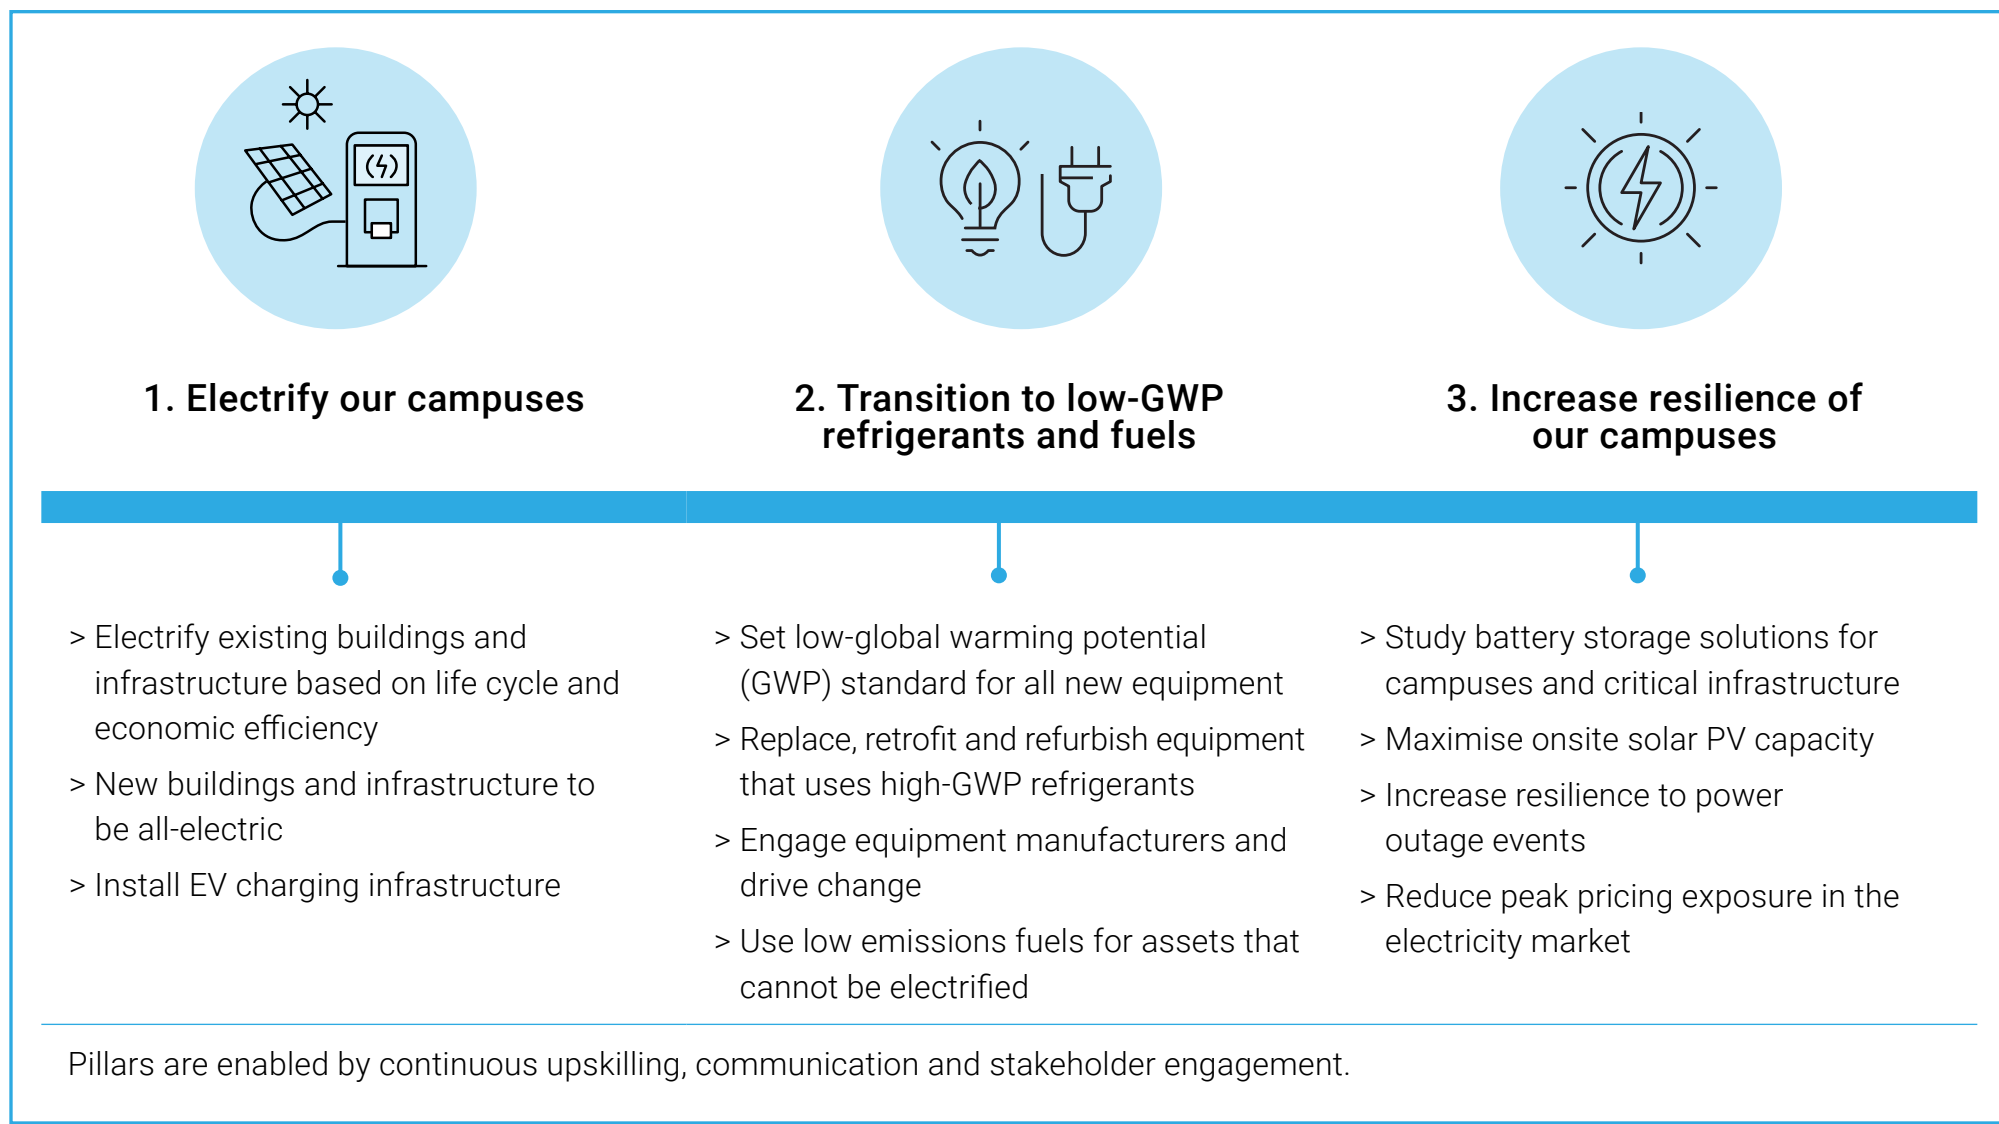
1. Electrify our campuses

> Electrify existing buildings and infrastructure based on life cycle and economic efficiency

> New buildings and infrastructure to be all-electric

> Install EV charging infrastructure

2. Transition to low-GWP refrigerants and fuels

> Set low-global warming potential (GWP) standard for all new equipment

> Replace, retrofit and refurbish equipment that uses high-GWP refrigerants

> Engage equipment manufacturers and drive change

> Use low emissions fuels for assets that cannot be electrified

3. Increase resilience of our campuses

> Study battery storage solutions for campuses and critical infrastructure

> Maximise onsite solar PV capacity

> Increase resilience to power outage events

> Reduce peak pricing exposure in the electricity market

Pillars are enabled by continuous upskilling, communication and stakeholder engagement.